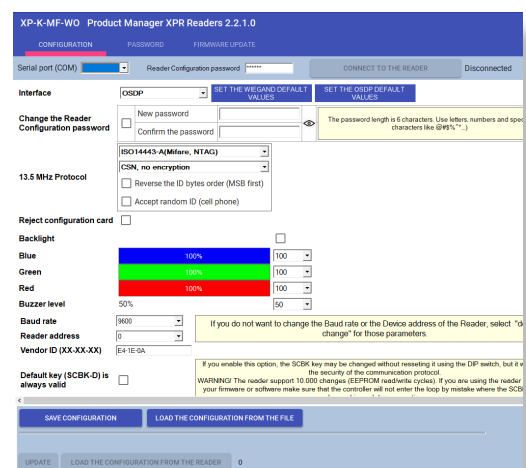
XP-K-MF-WO Product Manager XPR Readers 2.2.1.0

CONFIGURATION PASSWORD FIRMWARE UPDATE

Serial port (COM) Reader Configuration password ****** CONNECT TO THE READER Disconnected

Interface OSDP SET THE WIEGAND DEFAULT VALUES SET THE OSDP DEFAULT VALUES

Change the Reader Configuration password New password Confirm the password The password length is 6 characters. Use letters, numbers and spec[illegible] characters like @#$%^*...)

13.5 MHz Protocol ISO14443-A(Mifare, NTAG) CSN, no encryption Reverse the ID bytes order (MSB first) Accept random ID (cell phone)

Reject configuration card

Backlight

Blue 100% 100

Green 100% 100

Red 100% 100

Buzzer level 50% 50

Baud rate 9600

Reader address 0

Vendor ID (XX-XX-XX) E4-1E-0A

If you do not want to change the Baud rate or the Device address of the Reader, select "d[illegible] change" for those parameters.

Default key (SCBK-D) is always valid

If you enable this option, the SCBK key may be changed without resetting it using the DIP switch, but it w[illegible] the security of the communication protocol. WARNING! The reader support 10.000 changes (EEPROM read/write cycles). If you are using the reader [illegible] your firmware or software make sure that the controller will not enter the loop by mistake where the SCB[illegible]

SAVE CONFIGURATION LOAD THE CONFIGURATION FROM THE FILE

UPDATE LOAD THE CONFIGURATION FROM THE READER 0